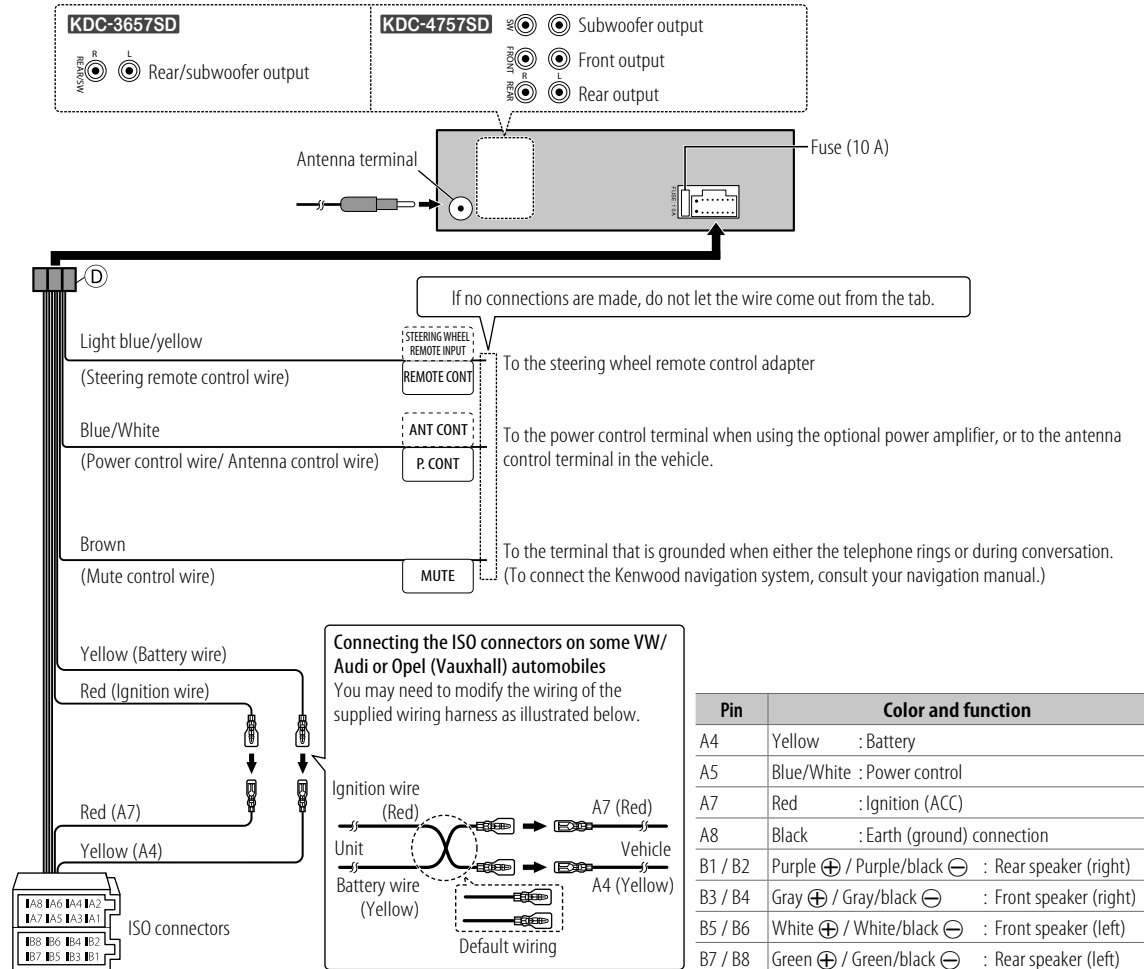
KDC-3657SD

R L
REAR/SW Rear/subwoofer output

KDC-4757SD

SW Subwoofer output
R L
FRONT Front output
REAR Rear output

Antenna terminal

Fuse (10 A)

FUSE 10A

Ⓓ

If no connections are made, do not let the wire come out from the tab.

Light blue/yellow
(Steering remote control wire)

STEERING WHEEL REMOTE INPUT
REMOTE CONT

To the steering wheel remote control adapter

Blue/White
(Power control wire/ Antenna control wire)

ANT CONT
P. CONT

To the power control terminal when using the optional power amplifier, or to the antenna control terminal in the vehicle.

Brown
(Mute control wire)

MUTE

To the terminal that is grounded when either the telephone rings or during conversation. (To connect the Kenwood navigation system, consult your navigation manual.)

Yellow (Battery wire)
Red (Ignition wire)

Red (A7)
Yellow (A4)

A8 A6 A4 A2
A7 A5 A3 A1
B8 B6 B4 B2
B7 B5 B3 B1

ISO connectors

Connecting the ISO connectors on some VW/ Audi or Opel (Vauxhall) automobiles
You may need to modify the wiring of the supplied wiring harness as illustrated below.

Ignition wire (Red)
A7 (Red)
Unit
Vehicle
Battery wire (Yellow)
A4 (Yellow)
Default wiring

| Pin | Color and function |
|---|---|
| A4 | Yellow : Battery |
| A5 | Blue/White : Power control |
| A7 | Red : Ignition (ACC) |
| A8 | Black : Earth (ground) connection |
| B1 / B2 | Purple ⊕ / Purple/black ⊖ : Rear speaker (right) |
| B3 / B4 | Gray ⊕ / Gray/black ⊖ : Front speaker (right) |
| B5 / B6 | White ⊕ / White/black ⊖ : Front speaker (left) |
| B7 / B8 | Green ⊕ / Green/black ⊖ : Rear speaker (left) |